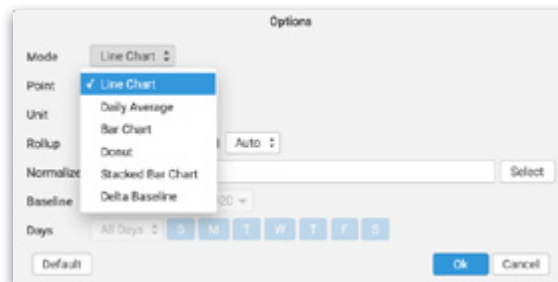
Options

Mode
Line Chart

Point
✓ Line Chart
Daily Average
Bar Chart
Donut
Stacked Bar Chart
Delta Baseline

Unit

Rollup
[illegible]
Auto

Normalize
Select

Baseline
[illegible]

Days
All Days
S
M
T
W
T
F
S

Default
Ok
Cancel